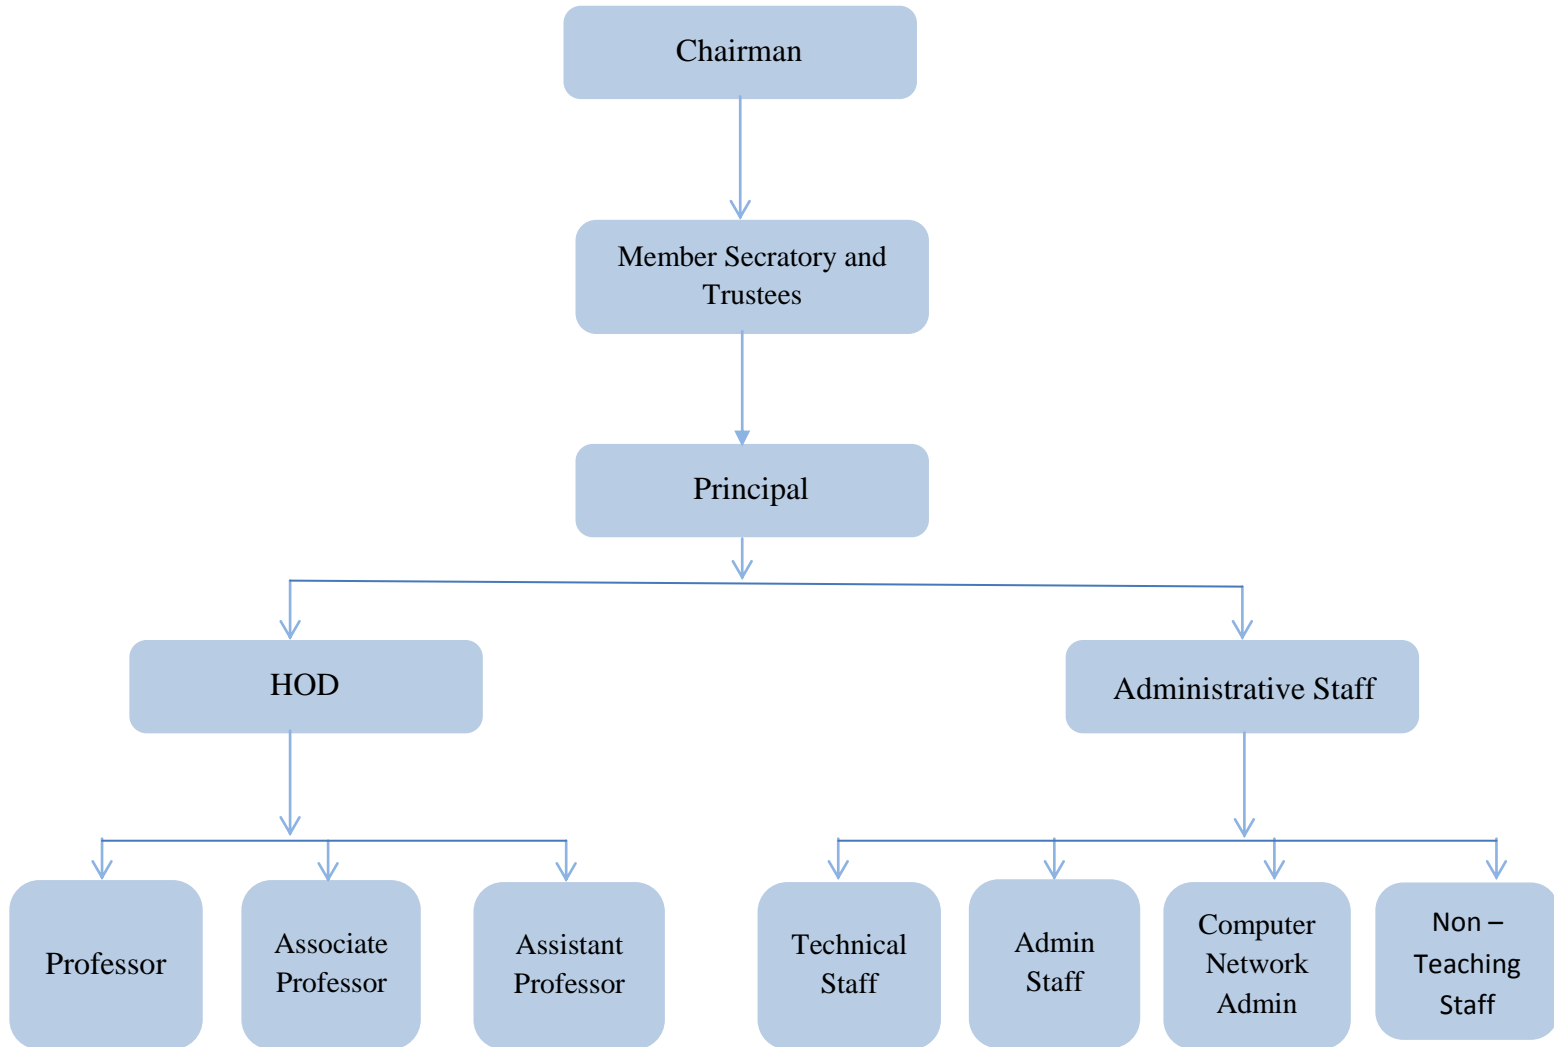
Chairman

Member Secratory and Trustees

Principal

HOD

Administrative Staff

Professor

Associate Professor

Assistant Professor

Technical Staff

Admin Staff

Computer Network Admin

Non – Teaching Staff